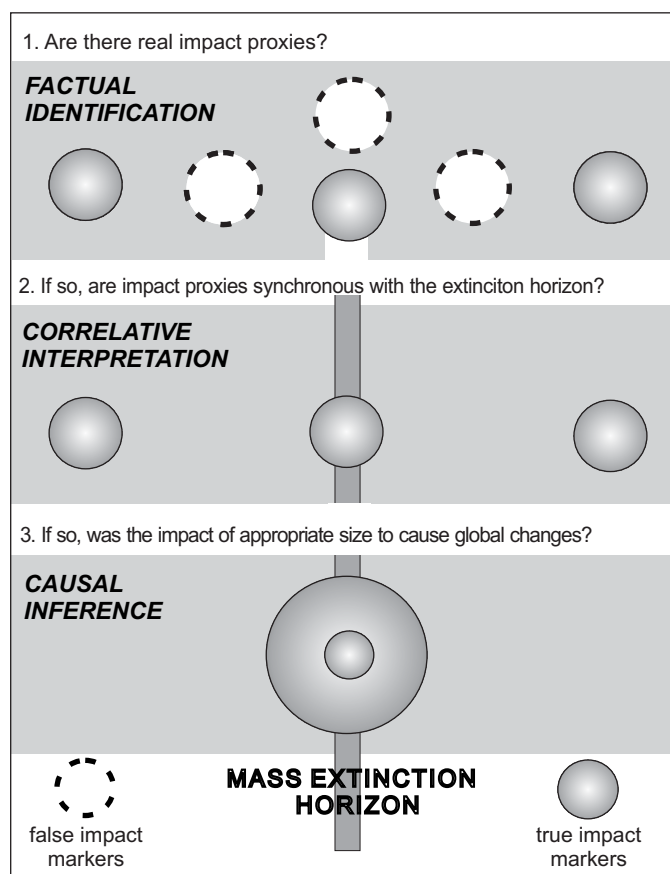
1. Are there real impact proxies?

FACTUAL IDENTIFICATION

2. If so, are impact proxies synchronous with the extinciton horizon?

CORRELATIVE INTERPRETATION

3. If so, was the impact of appropriate size to cause global changes?

CAUSAL INFERENCE

MASS EXTINCTION HORIZON

false impact markers

true impact markers